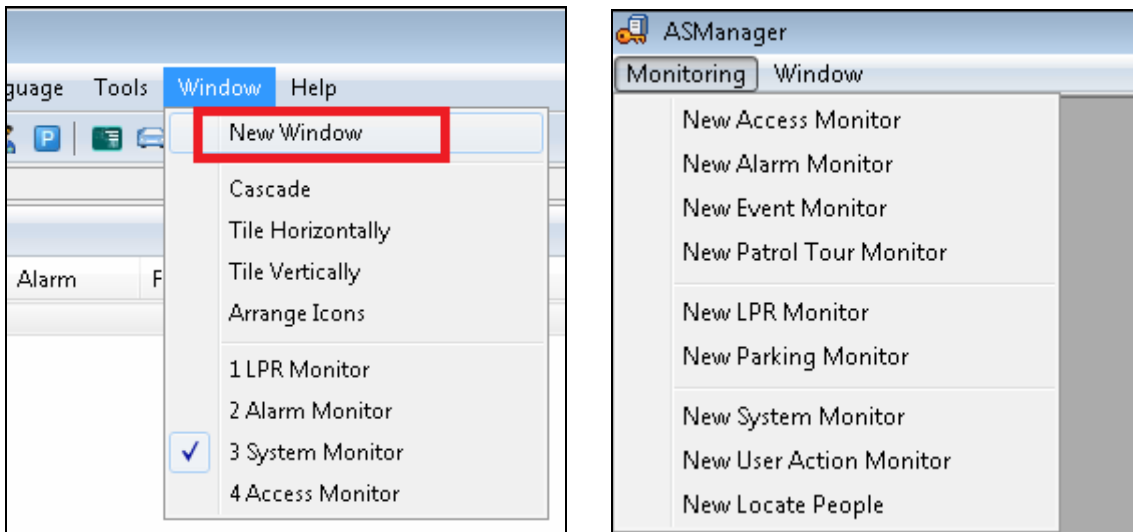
guage Tools Window Help

New Window

Cascade
Tile Horizontally
Tile Vertically
Arrange Icons

1 LPR Monitor
2 Alarm Monitor
✓ 3 System Monitor
4 Access Monitor

Alarm F

ASManager

Monitoring Window

New Access Monitor
New Alarm Monitor
New Event Monitor
New Patrol Tour Monitor

New LPR Monitor
New Parking Monitor

New System Monitor
New User Action Monitor
New Locate People